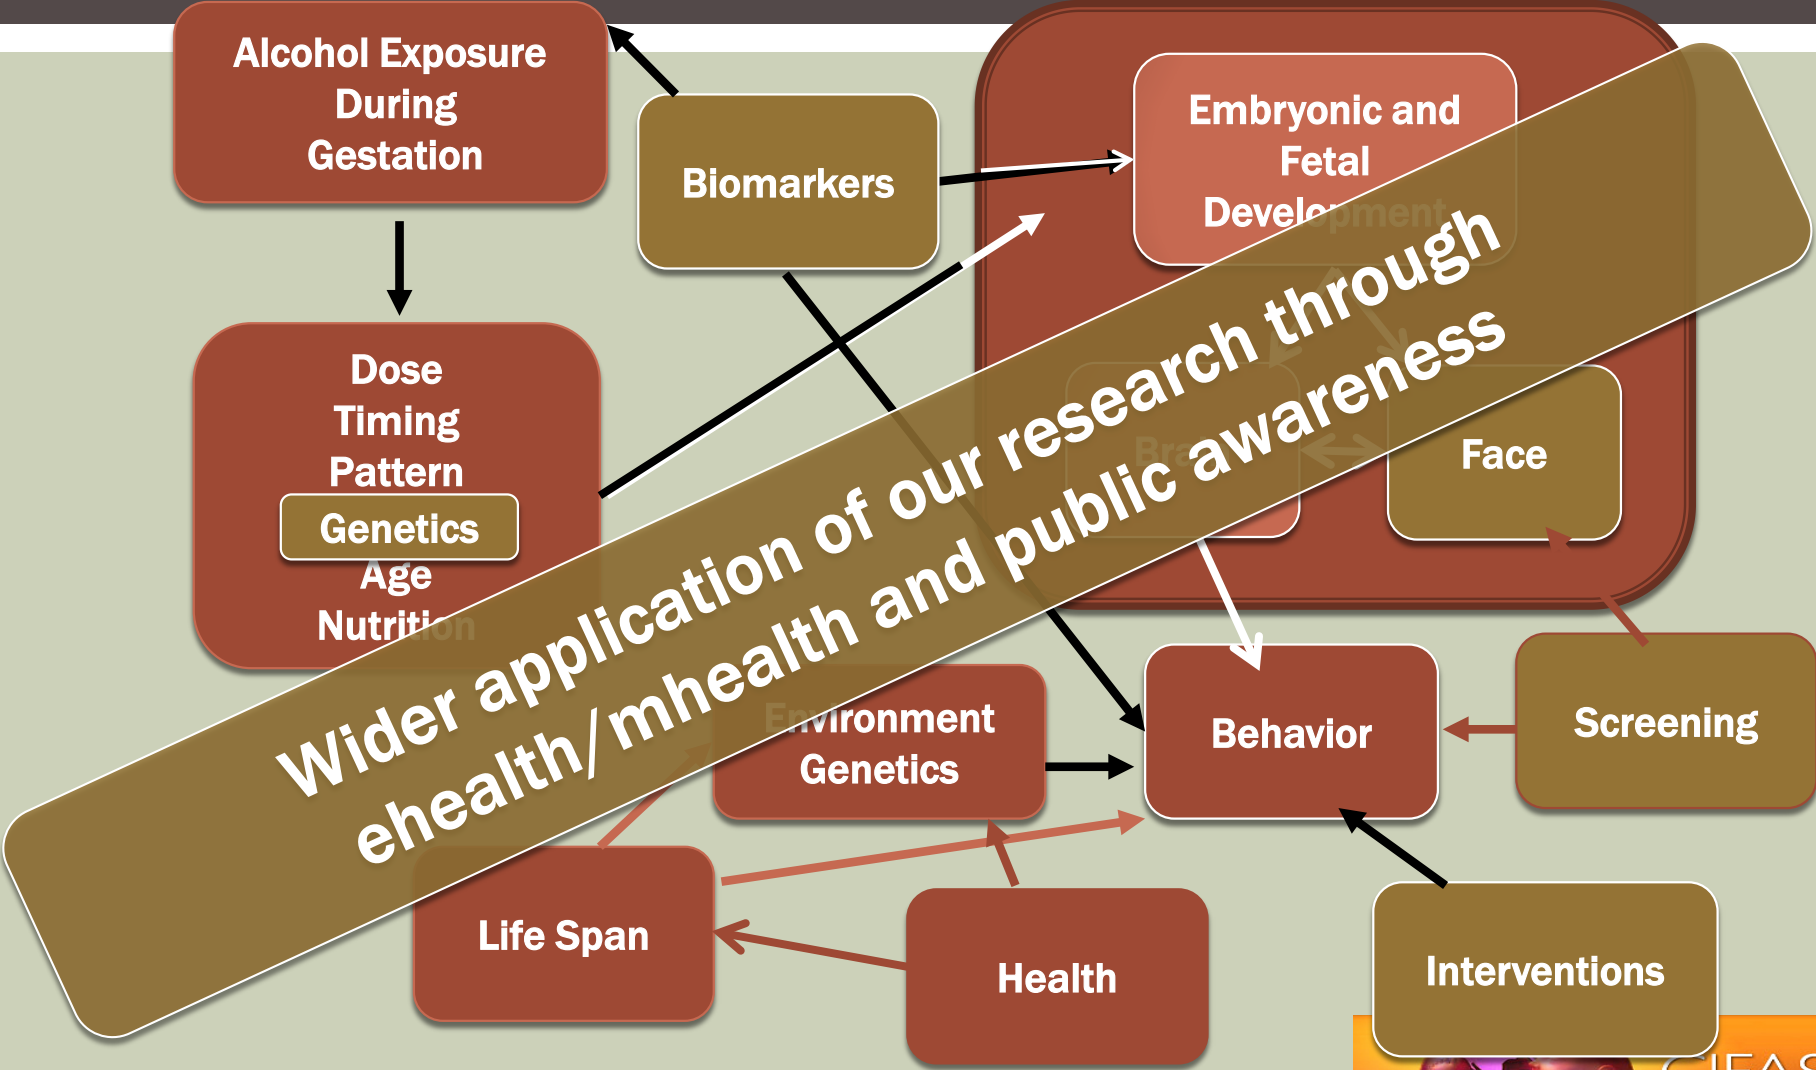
Alcohol Exposure During Gestation

Biomarkers

Embryonic and Fetal Development

Dose
Timing
Pattern
Genetics
Age
Nutrition

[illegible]

Face

Wider application of our research through ehealth/mhealth and public awareness

Environment
Genetics

Behavior

Screening

Life Span

Health

Interventions

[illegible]